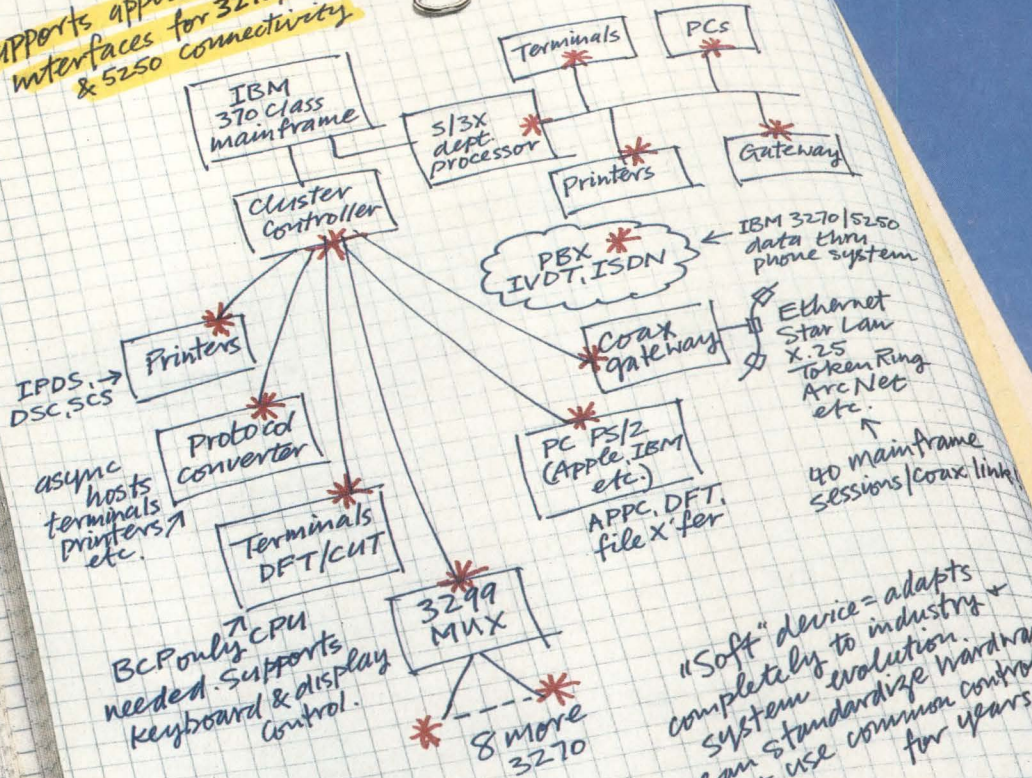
supports appl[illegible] interfaces for 32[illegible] & 5250 connectivity

Terminals

PCs

IBM 370 class mainframe

S/3X dept. processor

Printers

Gateway

Cluster Controller

PBX IVDT, ISDN

IBM 3270/5250 data thru phone system

Printers

IPDS, DSC, SCS

Coax gateway

Ethernet Star Lan X.25 Token Ring ArcNet etc.

Protocol converter

async hosts terminals printers, etc.

PC PS/2 (Apple, IBM etc.)

APPC, DFT, file x'fer

40 mainframe sessions/coax link

Terminals DFT/CUT

3299 MUX

BCP only CPU needed. Supports keyboard & display control.

8 more 3270

"Soft" device = adapts completely to industry + system evolution. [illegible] can standardize hardwa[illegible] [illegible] use common contro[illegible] for years